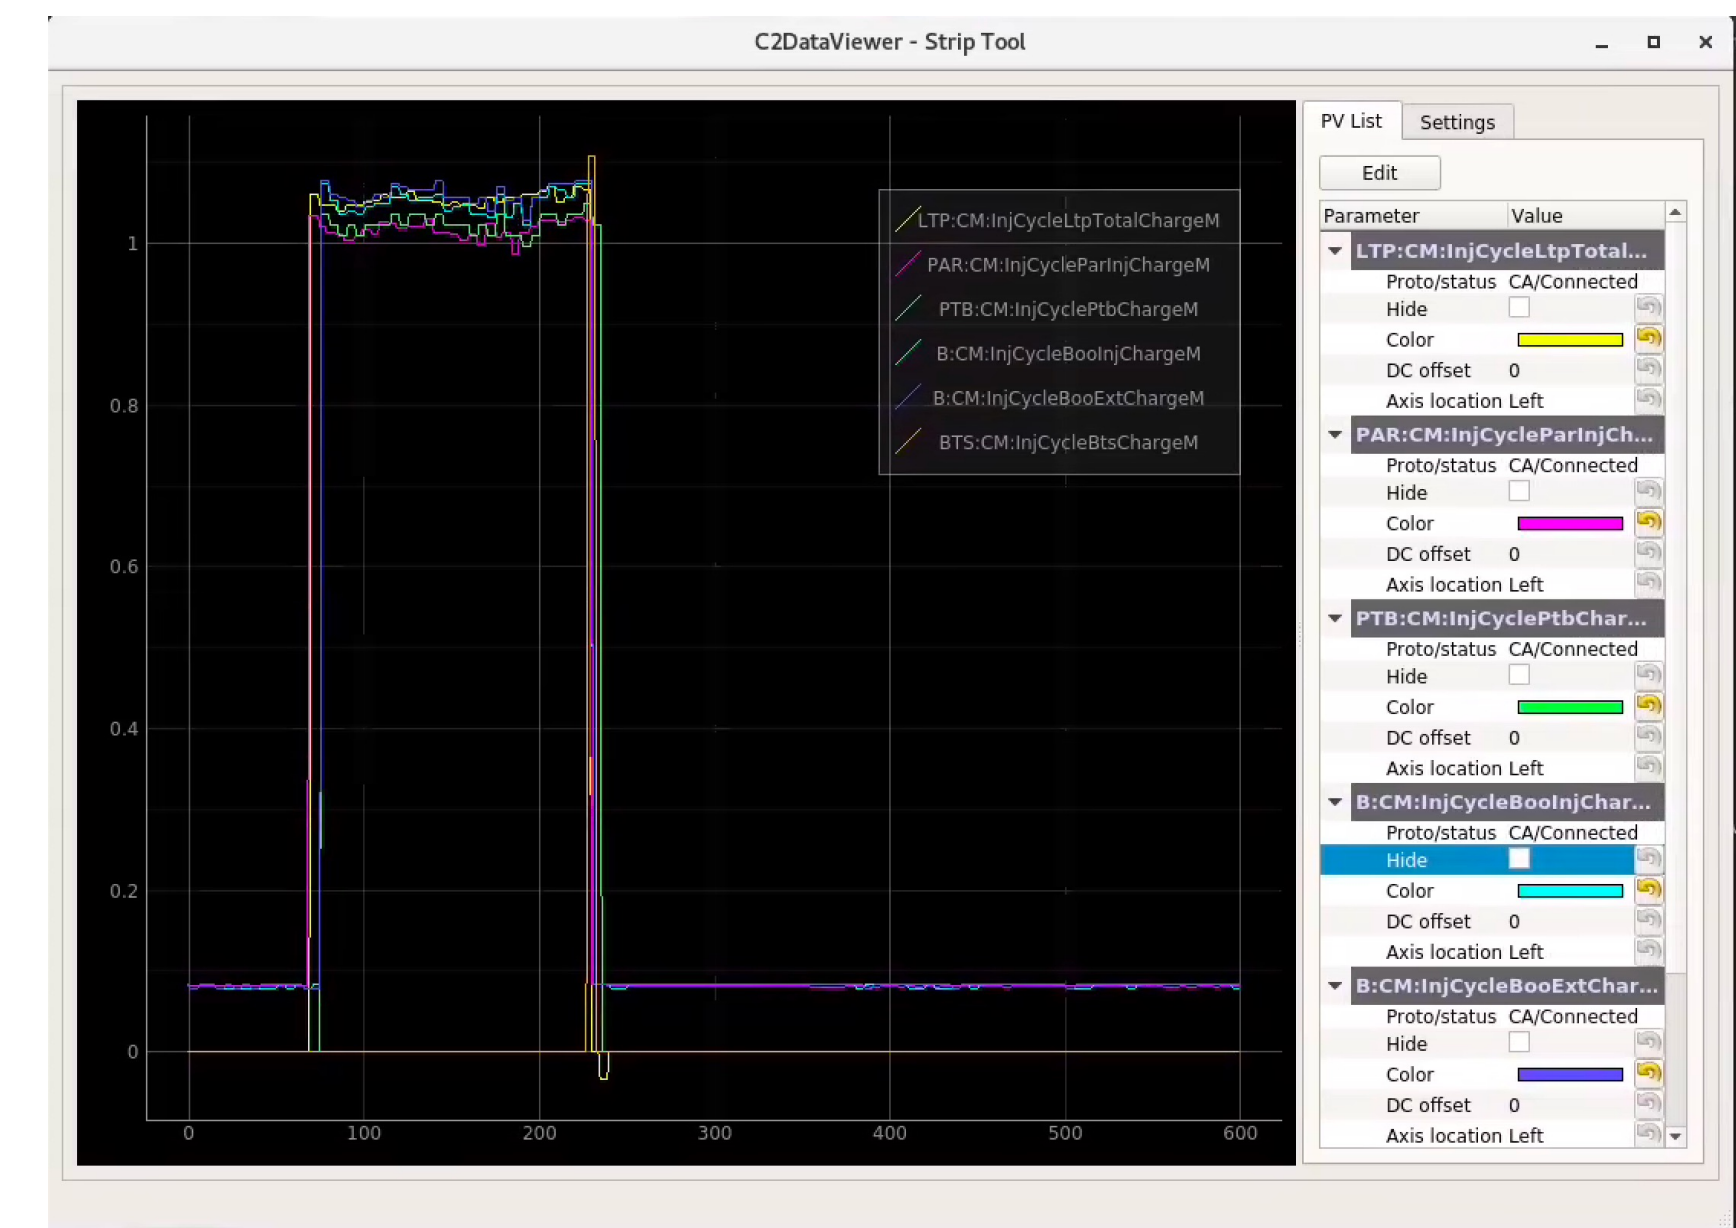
C2DataViewer - Strip Tool

1
0.8
0.6
0.4
0.2
0
0 100 200 300 400 500 600

LTP:CM:InjCycleLtpTotalChargeM
PAR:CM:InjCycleParInjChargeM
PTB:CM:InjCyclePtbChargeM
B:CM:InjCycleBooInjChargeM
B:CM:InjCycleBooExtChargeM
BTS:CM:InjCycleBtsChargeM

PV List
Settings
Edit

| Parameter | Value |
|---|---|
| LTP:CM:InjCycleLtpTotal... | |
| Proto/status | CA/Connected |
| Hide | |
| Color | |
| DC offset | 0 |
| Axis location | Left |
| PAR:CM:InjCycleParInjCh... | |
| Proto/status | CA/Connected |
| Hide | |
| Color | |
| DC offset | 0 |
| Axis location | Left |
| PTB:CM:InjCyclePtbChar... | |
| Proto/status | CA/Connected |
| Hide | |
| Color | |
| DC offset | 0 |
| Axis location | Left |
| B:CM:InjCycleBooInjChar... | |
| Proto/status | CA/Connected |
| Hide | |
| Color | |
| DC offset | 0 |
| Axis location | Left |
| B:CM:InjCycleBooExtChar... | |
| Proto/status | CA/Connected |
| Hide | |
| Color | |
| DC offset | 0 |
| Axis location | Left |